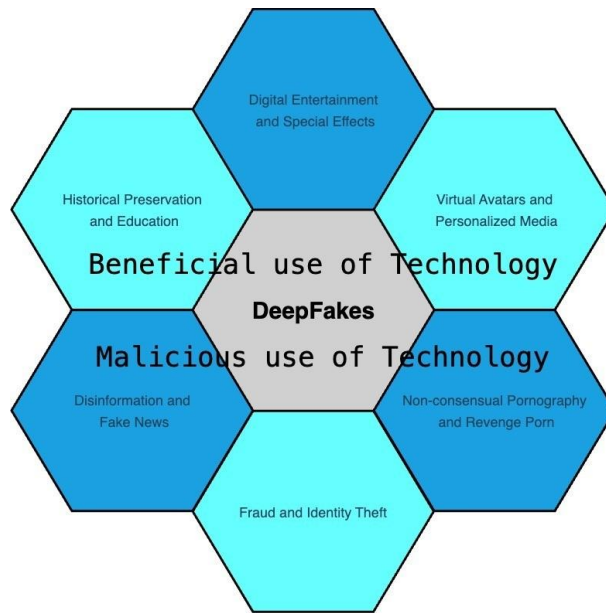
Digital Entertainment and Special Effects

Historical Preservation and Education

Virtual Avatars and Personalized Media

Beneficial use of Technology

DeepFakes

Malicious use of Technology

Disinformation and Fake News

Non-consensual Pornography and Revenge Porn

Fraud and Identity Theft